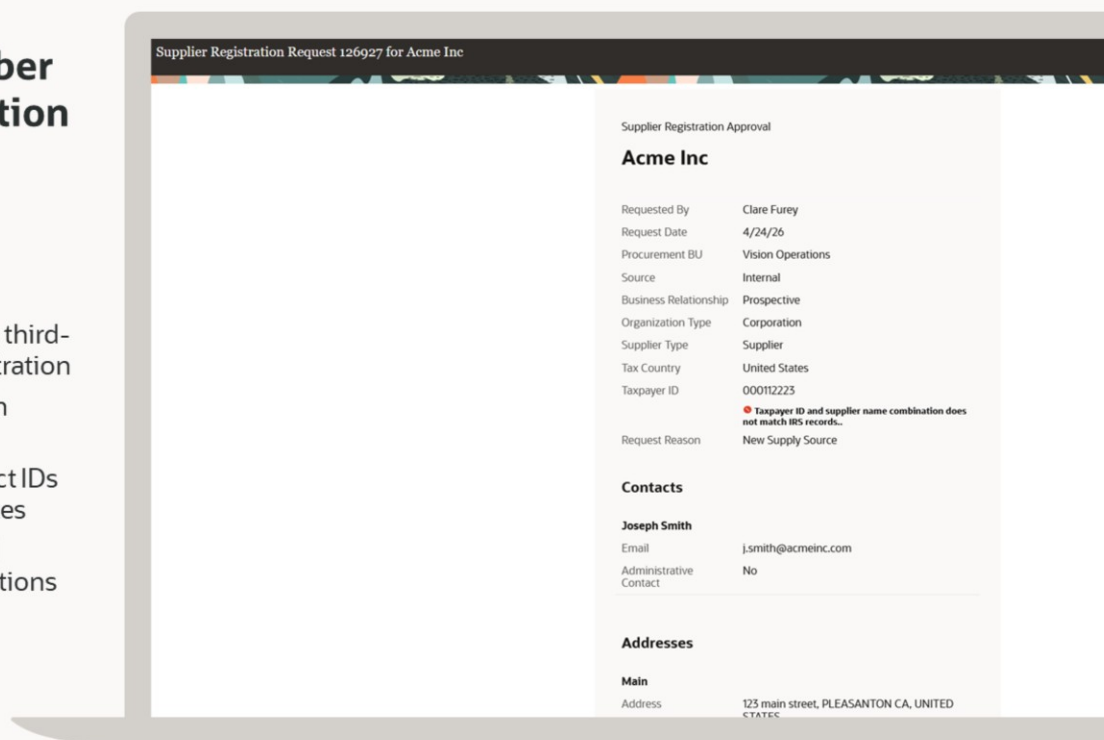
ber
tion

third-
tration
n

ct IDs
es

tions

Supplier Registration Request 126927 for Acme Inc

Supplier Registration Approval

Acme Inc

| | |
|---|---|
| Requested By | Clare Furey |
| Request Date | 4/24/26 |
| Procurement BU | Vision Operations |
| Source | Internal |
| Business Relationship | Prospective |
| Organization Type | Corporation |
| Supplier Type | Supplier |
| Tax Country | United States |
| Taxpayer ID | 000112223 Taxpayer ID and supplier name combination does not match IRS records.. |
| Request Reason | New Supply Source |

Contacts

Joseph Smith

| | |
|---|---|
| Email | j.smith@acmeinc.com |
| Administrative Contact | No |

Addresses

Main

| | |
|---|---|
| Address | 123 main street, PLEASANTON CA, UNITED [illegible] |